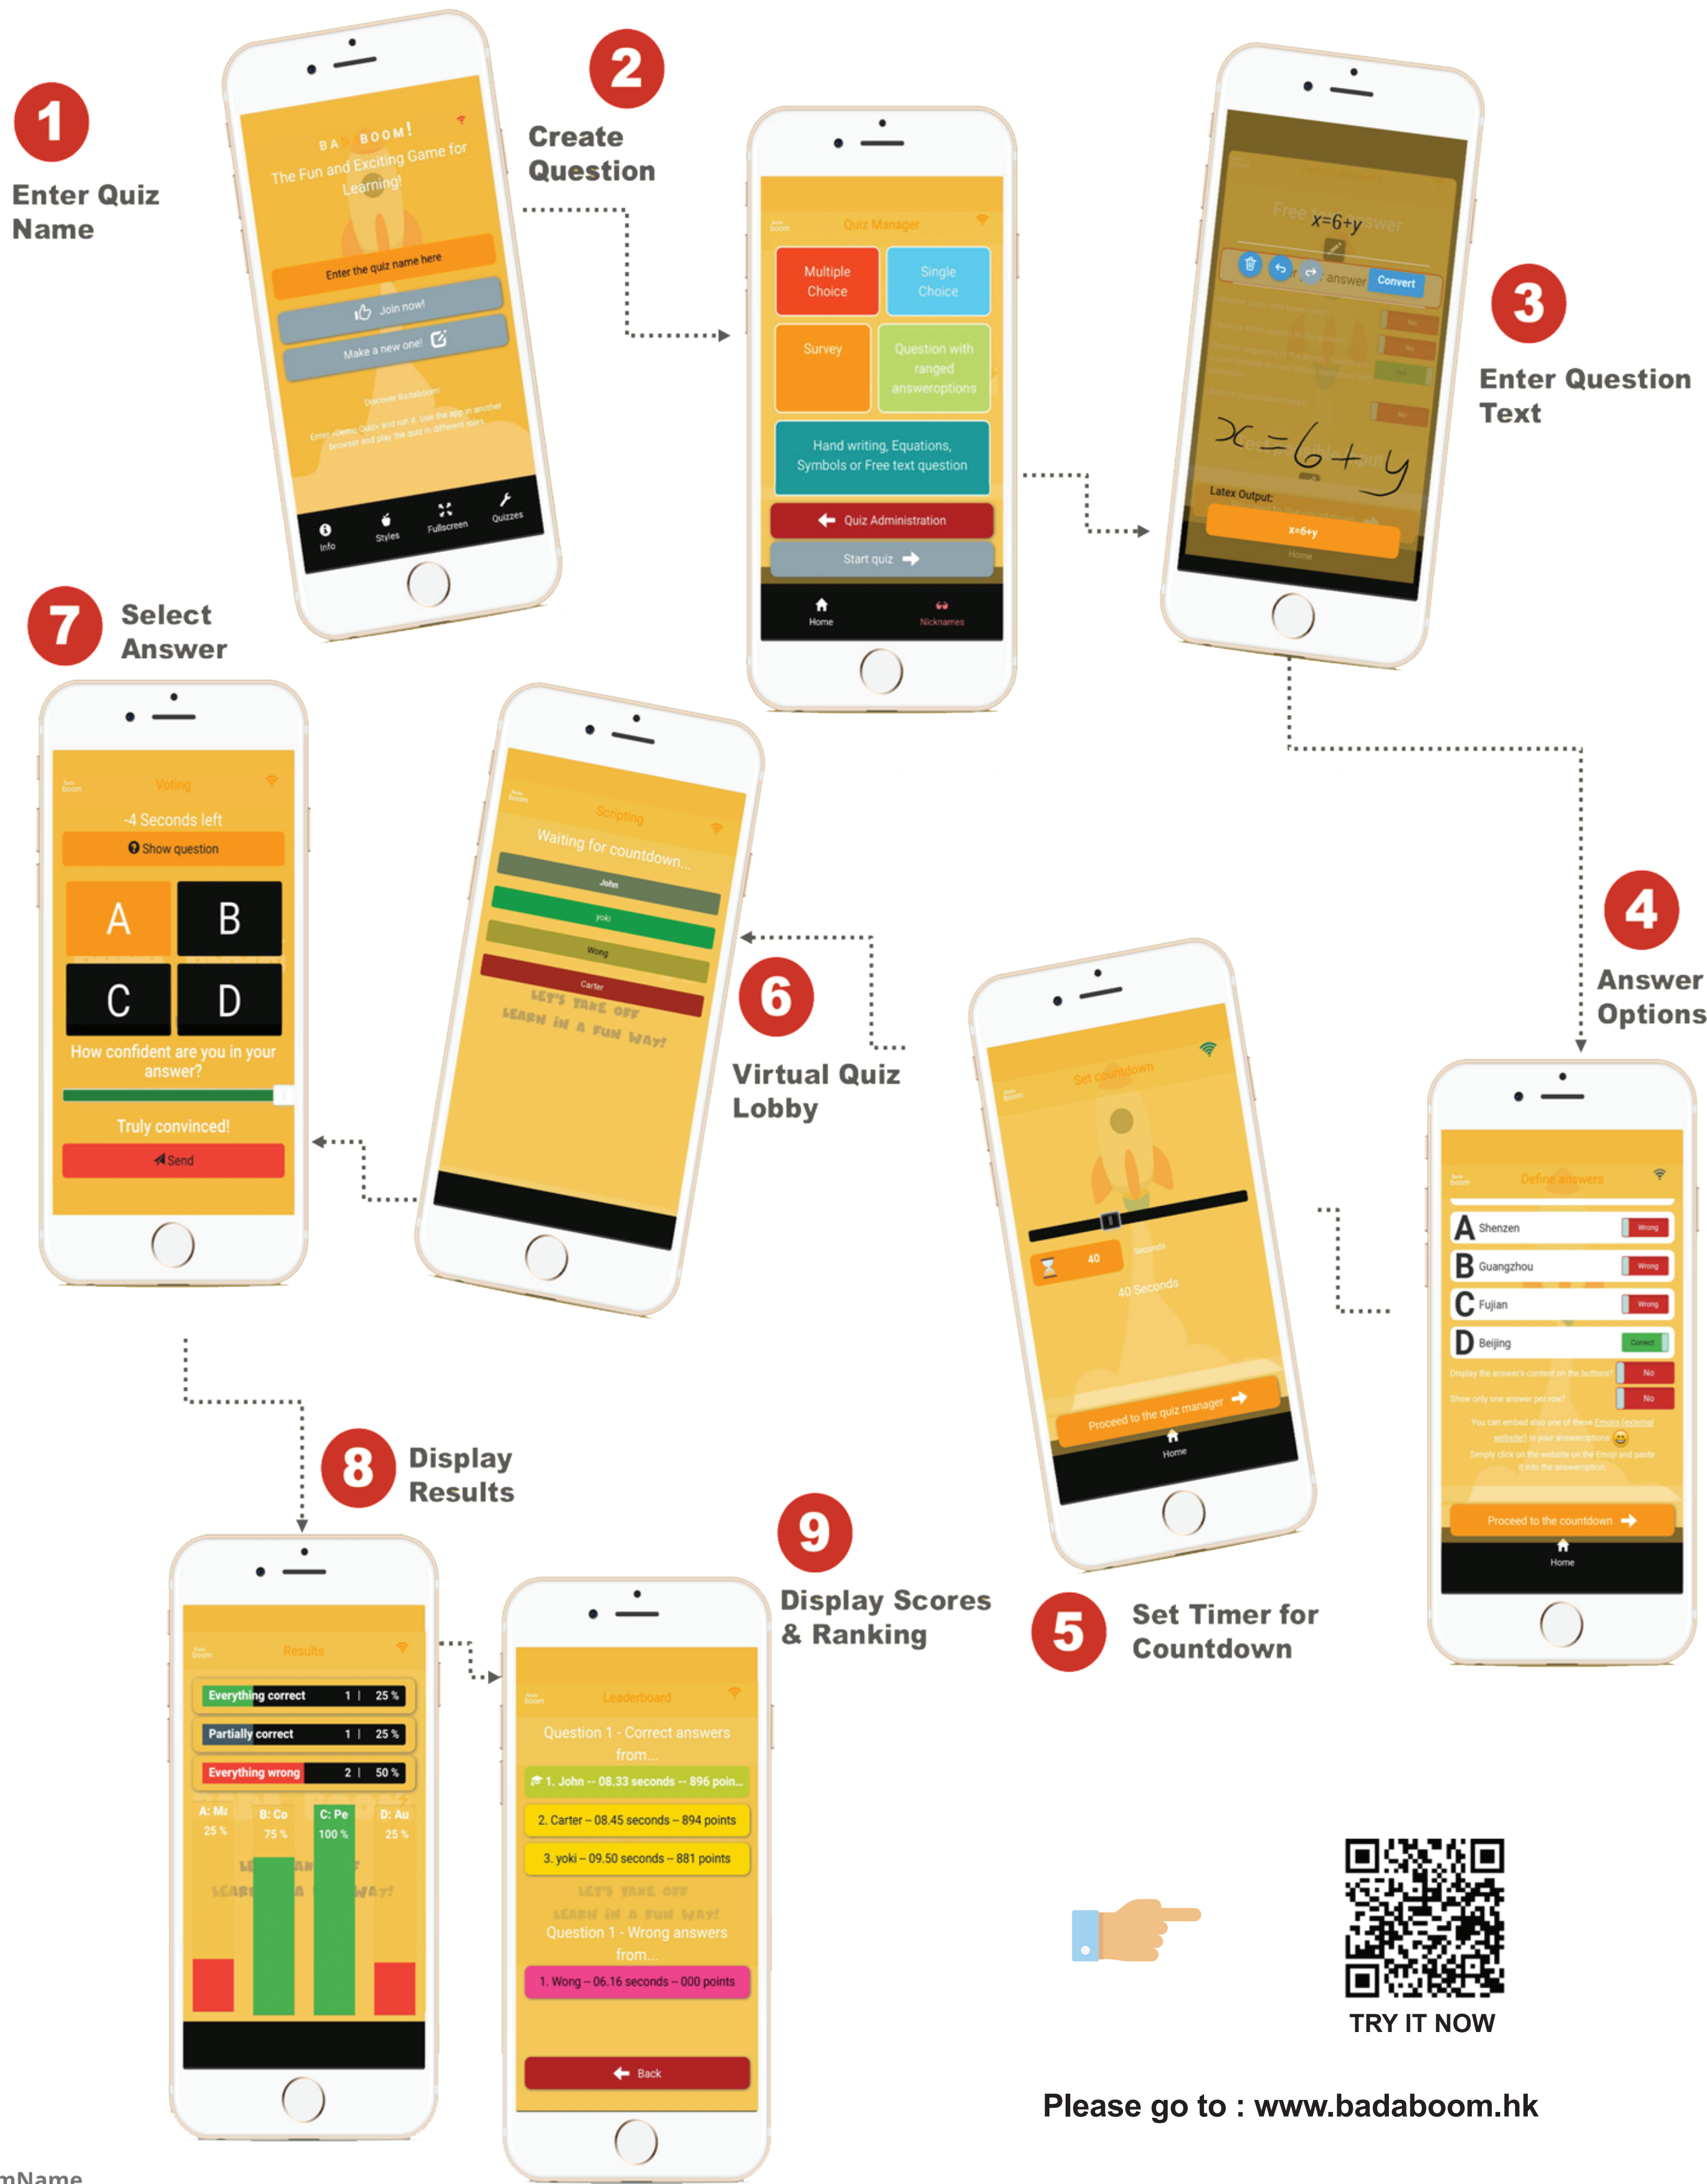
1
Enter Quiz Name

BADABOOM!
The Fun and Exciting Game for Learning!
Enter the quiz name here
Join now!
Make a new one!
Discover Badaboom!
Enter a Demo Quiz and run it. Use the app in another browser and play the quiz in different roles
Info
Styles
Fullscreen
Quizzes

2
Create Question

Quiz Manager
Multiple Choice
Single Choice
Survey
Question with ranged answeroptions
Hand writing, Equations, Symbols or Free text question
Quiz Administration
Start quiz
Home
Nicknames

3
Enter Question Text

Free text answer
x=6+y
answer
Convert
$x=6+y$
Latex Output:
x=6+y
Home

4
Answer Options

Define answers
A Shenzen Wrong
B Guangzhou Wrong
C Fujian Wrong
D Beijing Correct
Display the answer's content on the buttons? No
Show only one answer per row? No
You can embed also one of these Emojis (external website) in your answeroptions
Simply click on the website on the Emoji and paste it into the answeroption.
Proceed to the countdown
Home

5
Set Timer for Countdown

Set countdown
40
Seconds
40 Seconds
Proceed to the quiz manager
Home

6
Virtual Quiz Lobby

Scripting
Waiting for countdown...
John
yoki
Wong
Carter
LET'S TAKE OFF
LEARN IN A FUN WAY!

7
Select Answer

Voting
-4 Seconds left
Show question
A
B
C
D
How confident are you in your answer?
Truly convinced!
Send

8
Display Results

Results
Everything correct 1 | 25 %
Partially correct 1 | 25 %
Everything wrong 2 | 50 %
A: Ma 25 %
B: Co 75 %
C: Pe 100 %
D: Au 25 %

9
Display Scores & Ranking

Leaderboard
Question 1 - Correct answers from...
1. John -- 08.33 seconds -- 896 poin...
2. Carter -- 08.45 seconds -- 894 points
3. yoki -- 09.50 seconds -- 881 points
LET'S TAKE OFF
LEARN IN A FUN WAY!
Question 1 - Wrong answers from...
1. Wong -- 06.16 seconds -- 000 points
Back

TRY IT NOW
Please go to : www.badaboom.hk
mName